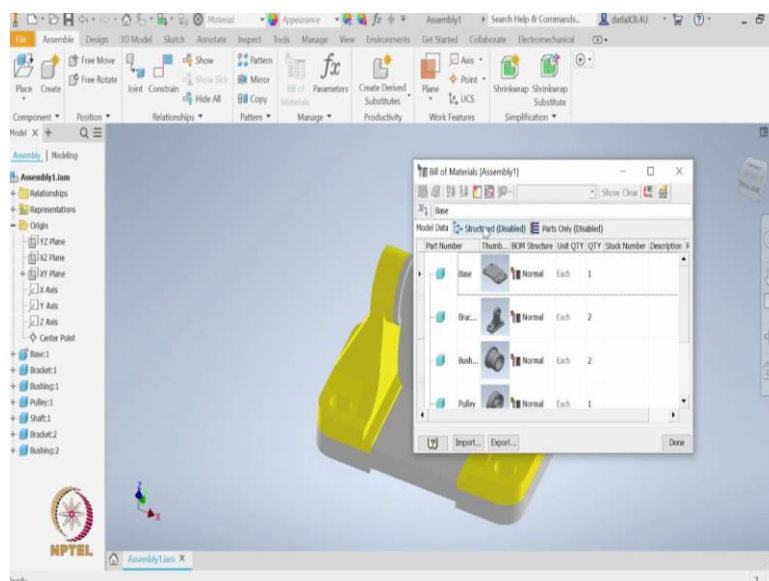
Material Appearance Assembly1 Search Help & Commands... datla X3L4U

File Assemble Design 3D Model Sketch Annotate Inspect Tools Manage View Environments Get Started Collaborate Electromechanical

Place Create Free Move Free Rotate Joint Constrain Show Show Sick Hide All Pattern Mirror Copy Bill of Materials Parameters Create Derived Substitutes Plane Axis Point UCS Shrinkwrap Shrinkwrap Substitute

Component ▾ Position ▾ Relationships ▾ Pattern ▾ Manage ▾ Productivity Work Features Simplification ▾

Model X +

Assembly | Modeling

Assembly1.iam
Relationships
Representations
Origin
YZ Plane
XZ Plane
XY Plane
X Axis
Y Axis
Z Axis
Center Point
Base:1
Bracket:1
Bushing:1
Pulley:1
Shaft:1
Bracket:2
Bushing:2

Bill of Materials [Assembly1]

Show Clear

Base

Model Data Structured (Disabled) Parts Only (Disabled)

| Part Number | Thumb... | BOM Structure | Unit QTY | QTY | Stock Number | Description |
|---|---|---|---|---|---|---|
| Base | | Normal | Each | 1 | | |
| Brac... | | Normal | Each | 2 | | |
| Bush... | | Normal | Each | 2 | | |
| Pulley | | Normal | Each | 1 | | |

Import... Export... Done

NPTEL

Assembly1.iam X